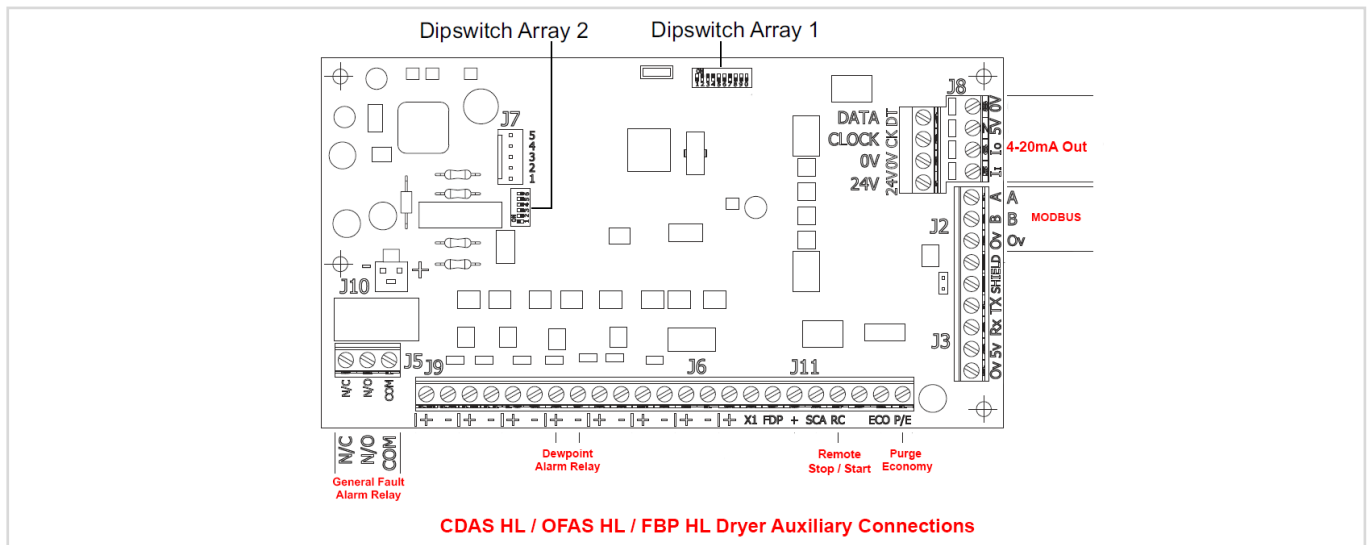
Dipswitch Array 2

Dipswitch Array 1

J7
5
4
3
2
1

J8
DATA DT
CLOCK CK
0V 0V
24V 24V

0V 5V Io Ii
4-20mA Out

A
B
Ov
MODBUS

J2

A B Ov SHIELD TX RX 5v Ov

J3

J10

J5
N/C N/O COM

J9

J6

J11

+ - + - + - + - + - + - + - + X1 FDP + SCA RC ECO P/E

N/C N/O COM
General Fault Alarm Relay

Dewpoint Alarm Relay

Remote Stop / Start

Purge Economy

CDAS HL / OFAS HL / FBP HL Dryer Auxiliary Connections